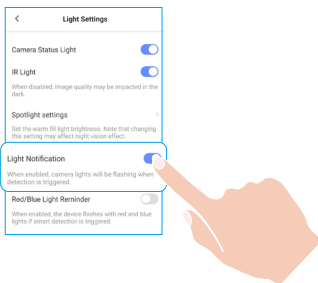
Light Settings

Camera Status Light

IR Light

When disabled, image quality may be impacted in the dark.

Spotlight settings

Set the warm fill light brightness. Note that changing this setting may affect night vision effect.

Light Notification

When enabled, camera lights will be flashing when detection is triggered.

Red/Blue Light Reminder

When enabled, the device flashes with red and blue lights if smart detection is triggered.